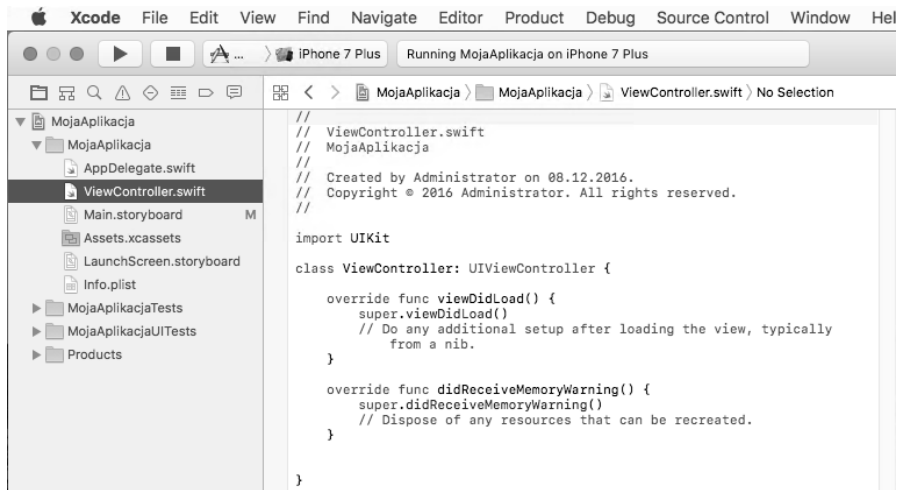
Xcode File Edit View Find Navigate Editor Product Debug Source Control Window Hel

A... iPhone 7 Plus Running MojaAplikacja on iPhone 7 Plus

MojaAplikacja MojaAplikacja ViewController.swift No Selection

MojaAplikacja
MojaAplikacja
AppDelegate.swift
ViewController.swift
Main.storyboard M
Assets.xcassets
LaunchScreen.storyboard
Info.plist
MojaAplikacjaTests
MojaAplikacjaUITests
Products

//
// ViewController.swift
// MojaAplikacja
//
// Created by Administrator on 08.12.2016.
// Copyright © 2016 Administrator. All rights reserved.
//

import UIKit

class ViewController: UIViewController {

override func viewDidLoad() {
super.viewDidLoad()
// Do any additional setup after loading the view, typically from a nib.
}

override func didReceiveMemoryWarning() {
super.didReceiveMemoryWarning()
// Dispose of any resources that can be recreated.
}

}